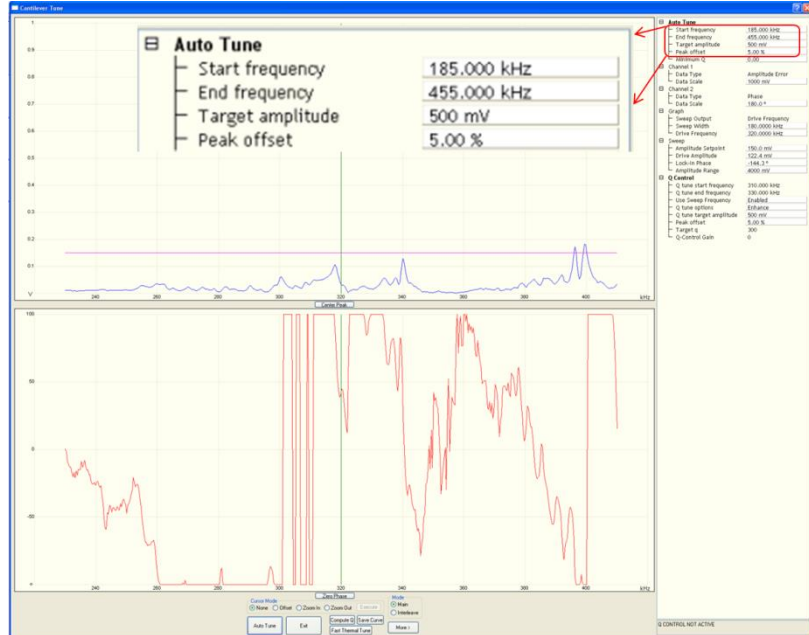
Cantilever Tune

Auto Tune
Start frequency 185.000 kHz
End frequency 455.000 kHz
Target amplitude 500 mV
Peak offset 5.00 %

1
0.9
0.5
0.4
0.3
0.2
0.1
V
240
260
280
300
320
340
360
380
400
kHz
Center Peak

100
50
0
-50
240
260
280
300
320
340
360
380
400
kHz
Zero Phase

Cursor Mode
None
Offset
Zoom In
Zoom Out
Execute
Mode
Main
Interleave
Auto Tune
Exit
Compute Q
Save Curve
Fast Thermal Tune
More

Auto Tune
Start frequency 185.000 kHz
End frequency 455.000 kHz
Target amplitude 500 mV
Peak offset 5.00 %
Minimum Q 5.00
Channel 1
Data Type Amplitude Error
Data Scale 1000 mV
Channel 2
Data Type Phase
Data Scale 180.0 °
Graph
Sweep Output Drive Frequency
Sweep Width 180.0000 kHz
Drive Frequency 320.0000 kHz
Sweep
Amplitude Setpoint 150.0 mV
Drive Amplitude 122.4 mV
Lock-In Phase -144.3 °
Amplitude Range 4000 mV
Q Control
Q tune start frequency 310.000 kHz
Q tune end frequency 330.000 kHz
Use Sweep Frequency Enabled
Q tune options Enhance
Q tune target amplitude 500 mV
Peak offset 5.00 %
Target q 300
Q-Control Gain 0

Q CONTROL NOT ACTIVE